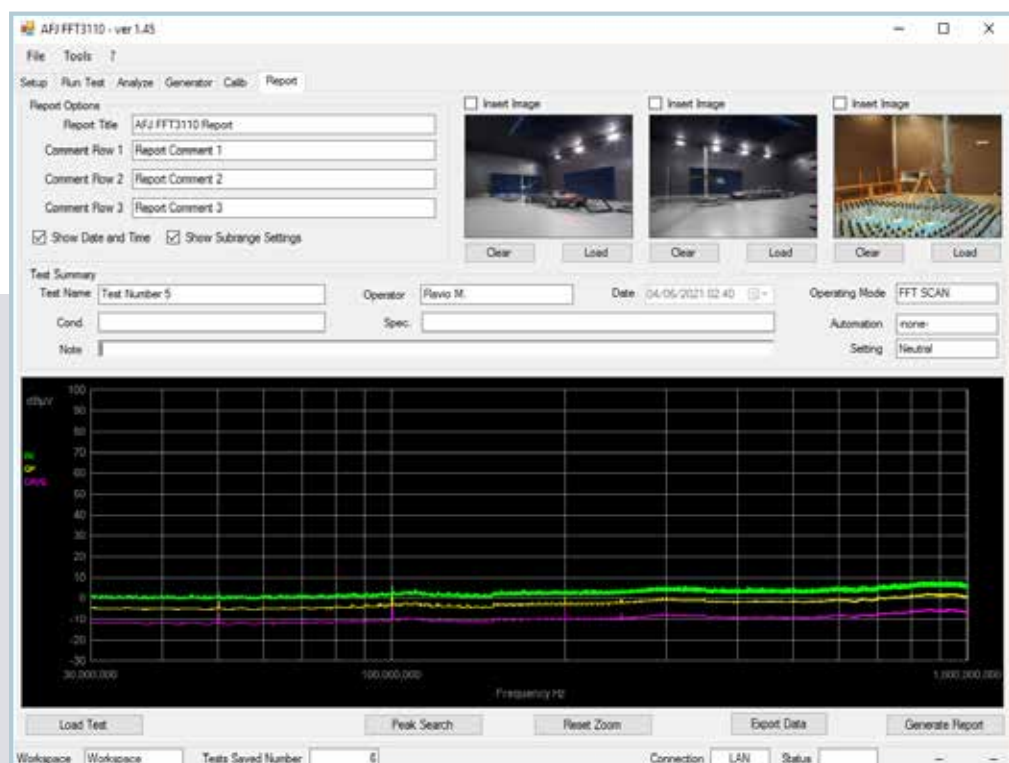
AFJ FFT3110 - ver 1.45

File Tools ?

Setup Run Test Analyze Generator Calib Report

Report Options

Report Title AFJ FFT3110 Report

Comment Row 1 Report Comment 1

Comment Row 2 Report Comment 2

Comment Row 3 Report Comment 3

Show Date and Time Show Subrange Settings

Insert Image Insert Image Insert Image

Clear Load Clear Load Clear Load

Test Summary

Test Name Test Number 5

Operator Flavio M.

Date 04/06/2021 02:40

Operating Mode FFT SCAN

Cond.

Spec.

Automation -none-

Note

Setting Neutral

dBµV

100
90
80
70
60
50
40
30
20
10
0
-10
-20
-30

PK
QP
CAVG

30,000,000

100,000,000

1,000,000,000

Frequency Hz

Load Test Peak Search Reset Zoom Export Data Generate Report

Workspace Workspace Tests Saved Number 6 Connection LAN Status